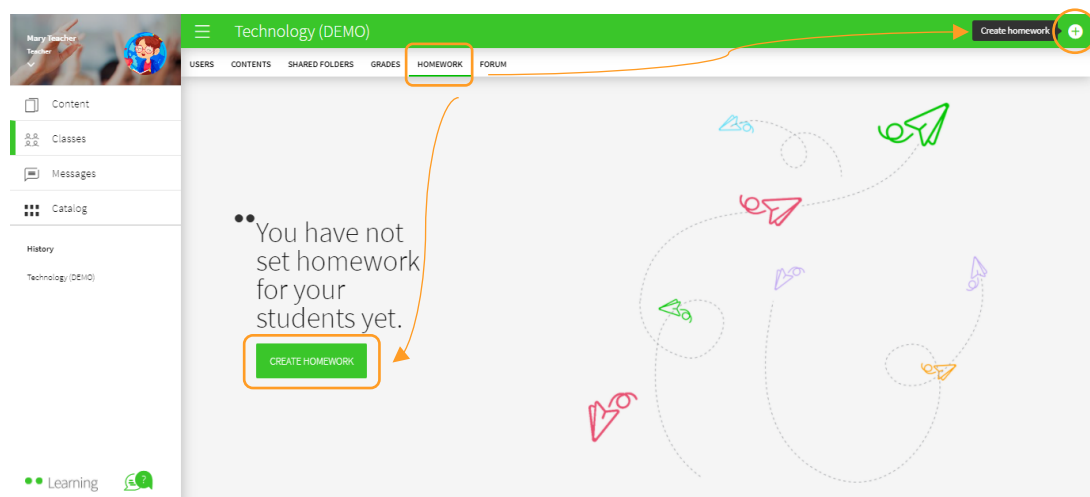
Mary Teacher
Teacher

Content
Classes
Messages
Catalog

History
Technology (DEMO)

Learning

Technology (DEMO)

Create homework

USERS CONTENTS SHARED FOLDERS GRADES HOMEWORK FORUM

You have not set homework for your students yet.

CREATE HOMEWORK